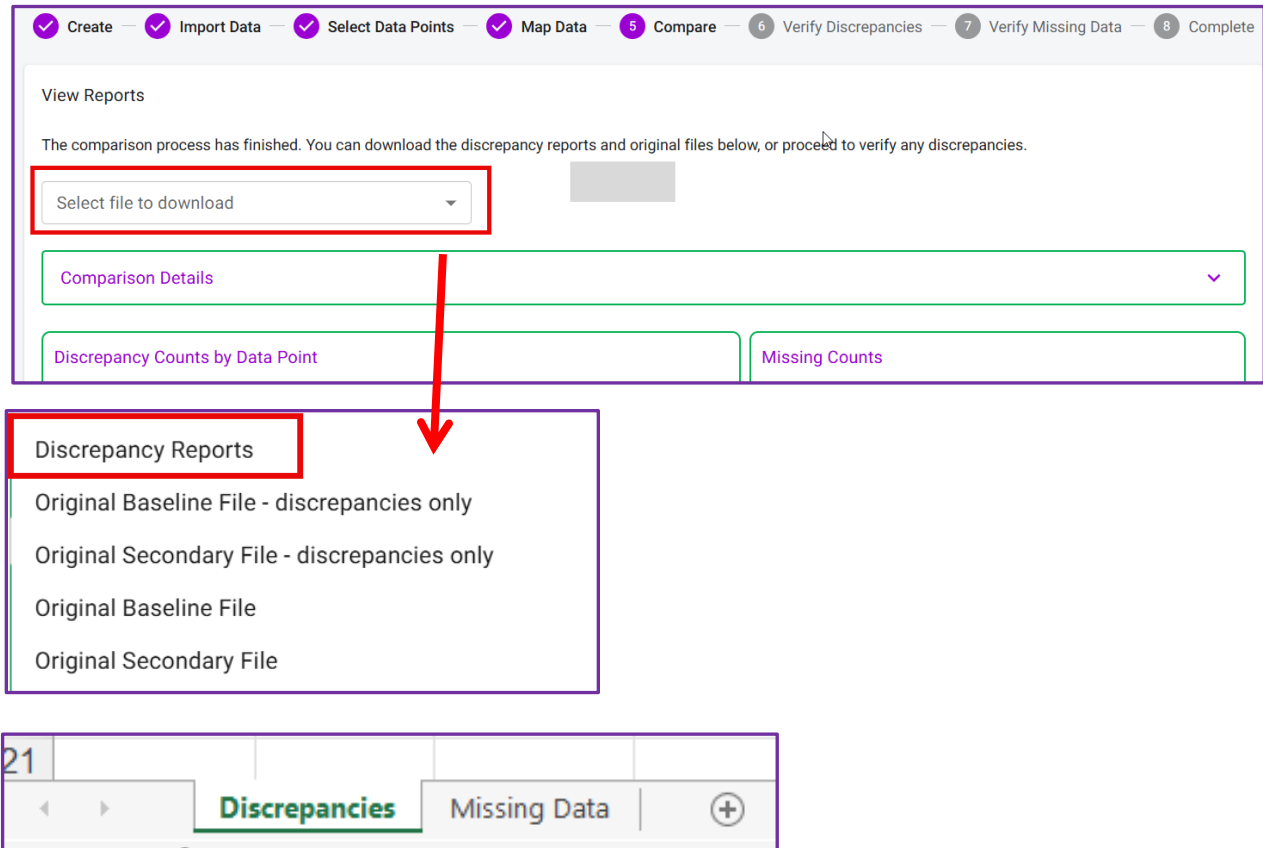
Create — Import Data — Select Data Points — Map Data — 5 Compare — 6 Verify Discrepancies — 7 Verify Missing Data — 8 Complete

View Reports

The comparison process has finished. You can download the discrepancy reports and original files below, or proceed to verify any discrepancies.

Select file to download

Comparison Details

Discrepancy Counts by Data Point

Missing Counts

Discrepancy Reports

Original Baseline File - discrepancies only

Original Secondary File - discrepancies only

Original Baseline File

Original Secondary File

21

Discrepancies

Missing Data